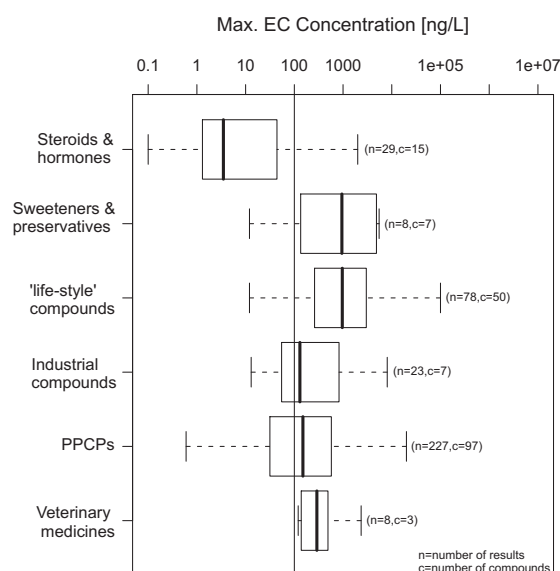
Max. EC Concentration [ng/L]

0.1 1 10 100 1000 1e+05 1e+07

Steroids & hormones
(n=29,c=15)

Sweeteners & preservatives
(n=8,c=7)

'life-style' compounds
(n=78,c=50)

Industrial compounds
(n=23,c=7)

PPCPs
(n=227,c=97)

Veterinary medicines
(n=8,c=3)

n=number of results
c=number of compounds